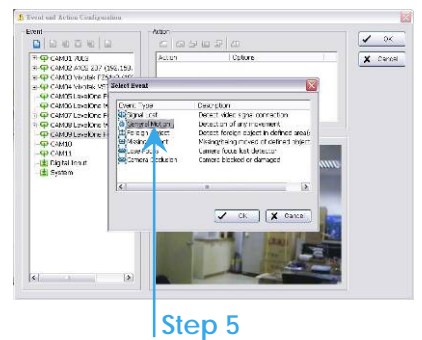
Event and Action Configuration

Event

Action

OK

Cancel

CAM01 7003
CAM02 AXIS 237 (192.168
CAM03 Vivotek FZ5x2 (19
CAM04 Vivotek 357
CAM05 LevelOne F
CAM06 LevelOne F
CAM07 LevelOne F
CAM08 LevelOne F
CAM09 LevelOne F
CAM10
CAM11
Digital Input
System

Action | Options

Select Event

| Event Type | Description |
|---|---|
| Signal Lost | Detect video signal connection |
| General Motion | Detect any of any movement |
| Foreign Object | Detect foreign object in defined area |
| Missing Object | Missing/being moved of defined object |
| Lose Focus | Camera focus lost detector |
| Camera Occlusion | Camera blocked or damaged |

OK

Cancel

Step 5